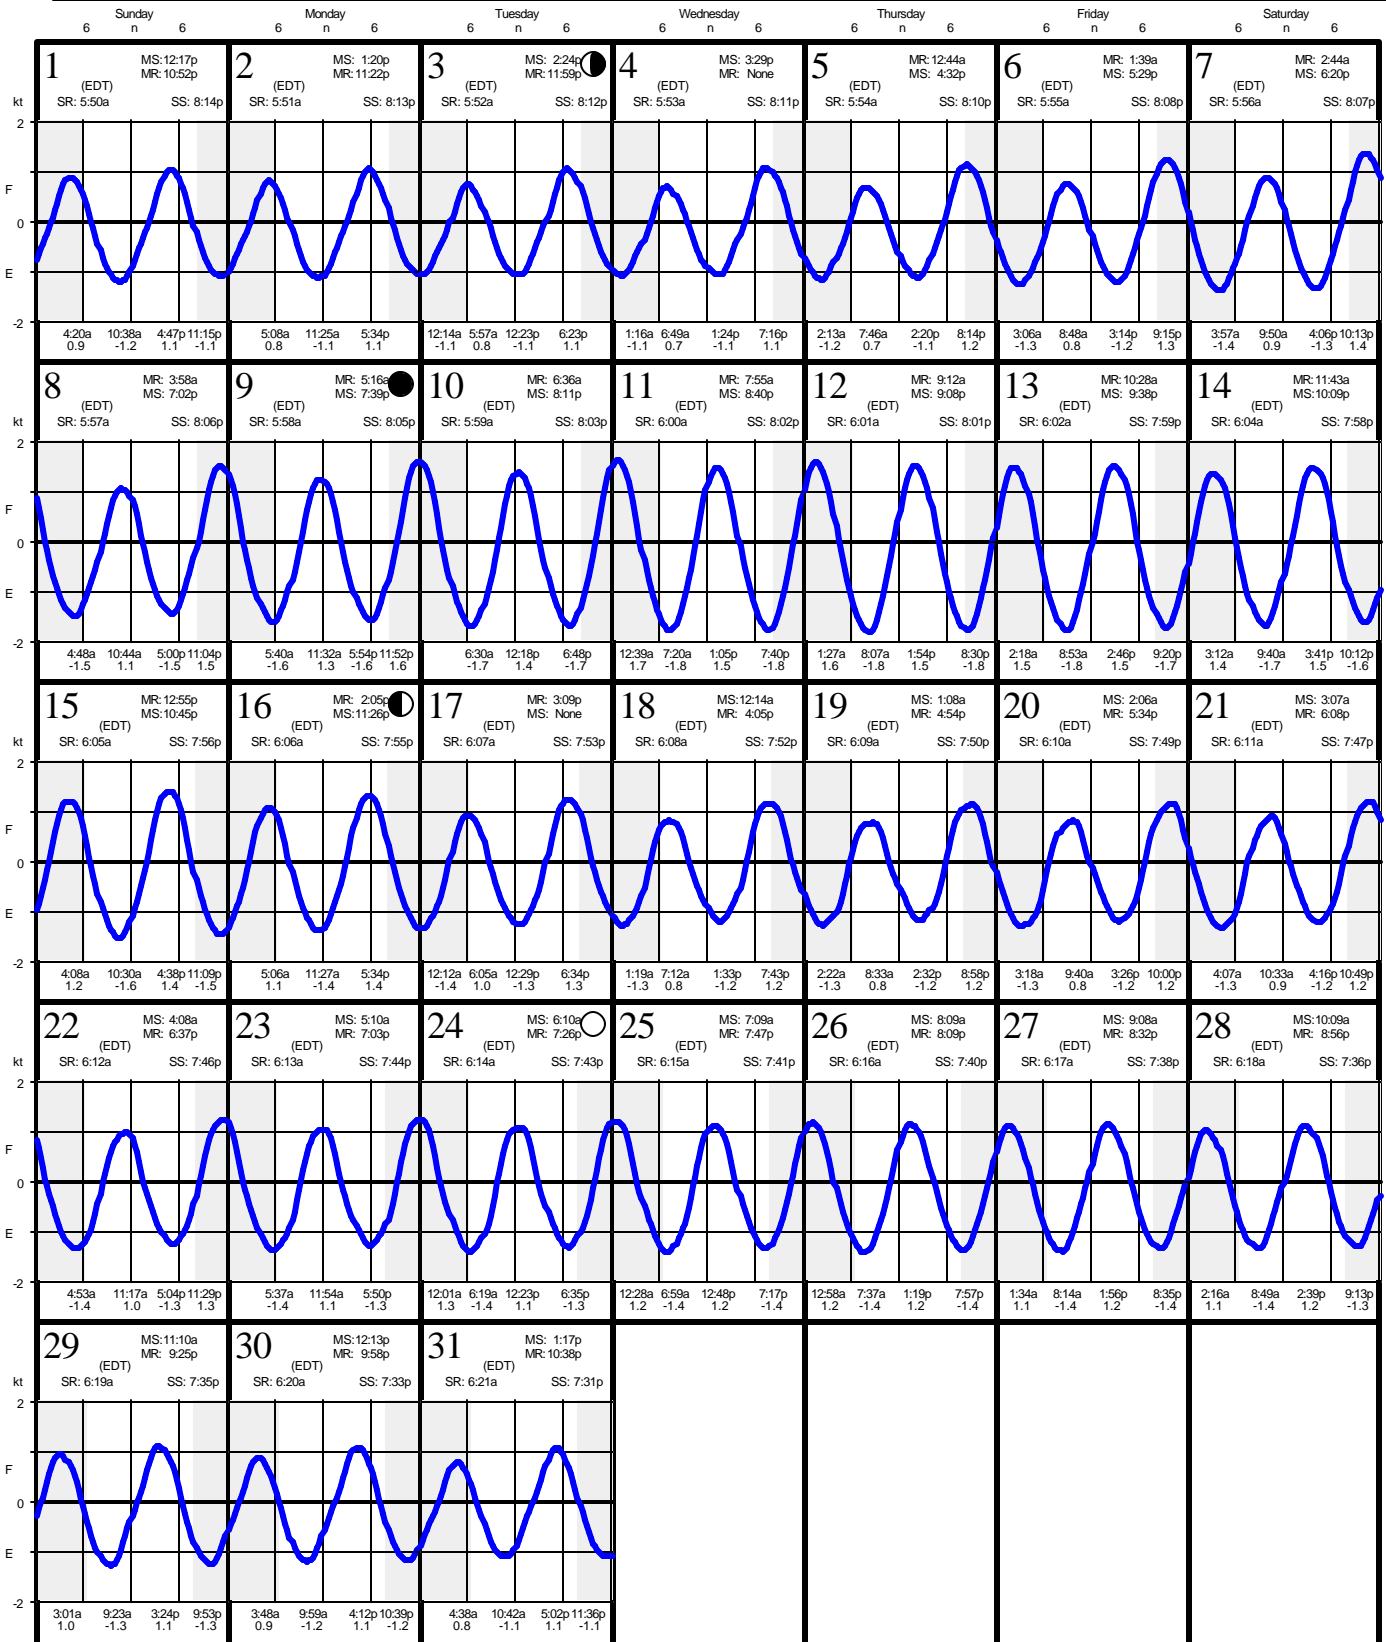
| Sunday | Monday | Tuesday | Wednesday | Thursday | Friday | Saturday |
|---|---|---|---|---|---|---|
| 6 n 6 | 6 n 6 | 6 n 6 | 6 n 6 | 6 n 6 | 6 n 6 | 6 n 6 |
| 1 MS: 12:17p MR: 10:52p (EDT) SR: 5:50a SS: 8:14p | 2 MS: 1:20p MR: 11:22p (EDT) SR: 5:51a SS: 8:13p | 3 MS: 2:24p MR: 11:59p (EDT) SR: 5:52a SS: 8:12p | 4 MS: 3:29p MR: None (EDT) SR: 5:53a SS: 8:11p | 5 MR: 12:44a MS: 4:32p (EDT) SR: 5:54a SS: 8:10p | 6 MR: 1:39a MS: 5:29p (EDT) SR: 5:55a SS: 8:08p | 7 MR: 2:44a MS: 6:20p (EDT) SR: 5:56a SS: 8:07p |
| 4:20a 0.9 10:38a -1.2 4:47p 1.1 11:15p -1.1 | 5:08a 0.8 11:25a -1.1 5:34p 1.1 | 12:14a -1.1 5:57a 0.8 12:23p -1.1 6:23p 1.1 | 1:16a -1.1 6:49a 0.7 1:24p -1.1 7:16p 1.1 | 2:13a -1.2 7:46a 0.7 2:20p -1.1 8:14p 1.2 | 3:06a -1.3 8:48a 0.8 3:14p -1.2 9:15p 1.3 | 3:57a -1.4 9:50a 0.9 4:06p -1.3 10:13p 1.4 |
| 8 MR: 3:58a MS: 7:02p (EDT) SR: 5:57a SS: 8:06p | 9 MR: 5:16a MS: 7:39p (EDT) SR: 5:58a SS: 8:05p | 10 MR: 6:36a MS: 8:11p (EDT) SR: 5:59a SS: 8:03p | 11 MR: 7:55a MS: 8:40p (EDT) SR: 6:00a SS: 8:02p | 12 MR: 9:12a MS: 9:08p (EDT) SR: 6:01a SS: 8:01p | 13 MR: 10:28a MS: 9:38p (EDT) SR: 6:02a SS: 7:59p | 14 MR: 11:43a MS: 10:09p (EDT) SR: 6:04a SS: 7:58p |
| 4:48a -1.5 10:44a 1.1 5:00p -1.5 11:04p 1.5 | 5:40a -1.6 11:32a 1.3 5:54p -1.6 11:52p 1.6 | 6:30a -1.7 12:18p 1.4 6:48p -1.7 | 12:39a 1.7 7:20a -1.8 1:05p 1.5 7:40p -1.8 | 1:27a 1.6 8:07a -1.8 1:54p 1.5 8:30p -1.8 | 2:18a 1.5 8:53a -1.8 2:46p 1.5 9:20p -1.7 | 3:12a 1.4 9:40a -1.7 3:41p 1.5 10:12p -1.6 |
| 15 MR: 12:55p MS: 10:45p (EDT) SR: 6:05a SS: 7:56p | 16 MR: 2:05p MS: 11:26p (EDT) SR: 6:06a SS: 7:55p | 17 MR: 3:09p MS: None (EDT) SR: 6:07a SS: 7:53p | 18 MS: 12:14a MR: 4:05p (EDT) SR: 6:08a SS: 7:52p | 19 MS: 1:08a MR: 4:54p (EDT) SR: 6:09a SS: 7:50p | 20 MS: 2:06a MR: 5:34p (EDT) SR: 6:10a SS: 7:49p | 21 MS: 3:07a MR: 6:08p (EDT) SR: 6:11a SS: 7:47p |
| 4:08a 1.2 10:30a -1.6 4:38p 1.4 11:09p -1.5 | 5:06a 1.1 11:27a -1.4 5:34p 1.4 | 12:12a -1.4 6:05a 1.0 12:29p -1.3 6:34p 1.3 | 1:19a -1.3 7:12a 0.8 1:33p -1.2 7:43p 1.2 | 2:22a -1.3 8:33a 0.8 2:32p -1.2 8:58p 1.2 | 3:18a -1.3 9:40a 0.8 3:26p -1.2 10:00p 1.2 | 4:07a -1.3 10:33a 0.9 4:16p -1.2 10:49p 1.2 |
| 22 MS: 4:08a MR: 6:37p (EDT) SR: 6:12a SS: 7:46p | 23 MS: 5:10a MR: 7:03p (EDT) SR: 6:13a SS: 7:44p | 24 MS: 6:10a MR: 7:26p (EDT) SR: 6:14a SS: 7:43p | 25 MS: 7:09a MR: 7:47p (EDT) SR: 6:15a SS: 7:41p | 26 MS: 8:09a MR: 8:09p (EDT) SR: 6:16a SS: 7:40p | 27 MS: 9:08a MR: 8:32p (EDT) SR: 6:17a SS: 7:38p | 28 MS: 10:09a MR: 8:56p (EDT) SR: 6:18a SS: 7:36p |
| 4:53a -1.4 11:17a 1.0 5:04p -1.3 11:29p 1.3 | 5:37a -1.4 11:54a 1.1 5:50p -1.3 | 12:01a 1.3 6:19a -1.4 12:23p 1.1 6:35p -1.3 | 12:28a 1.2 6:59a -1.4 12:48p 1.2 7:17p -1.4 | 12:58a 1.2 7:37a -1.4 1:19p 1.2 7:57p -1.4 | 1:34a 1.1 8:14a -1.4 1:56p 1.2 8:35p -1.4 | 2:16a 1.1 8:49a -1.4 2:39p 1.2 9:13p -1.3 |
| 29 MS: 11:10a MR: 9:25p (EDT) SR: 6:19a SS: 7:35p | 30 MS: 12:13p MR: 9:58p (EDT) SR: 6:20a SS: 7:33p | 31 MS: 1:17p MR: 10:38p (EDT) SR: 6:21a SS: 7:31p | | | | |
| 3:01a 1.0 9:23a -1.3 3:24p 1.1 9:53p -1.3 | 3:48a 0.9 9:59a -1.2 4:12p 1.1 10:39p -1.2 | 4:38a 0.8 10:42a -1.1 5:02p 1.1 11:36p -1.1 | | | | |

kt 2 F 0 E -2